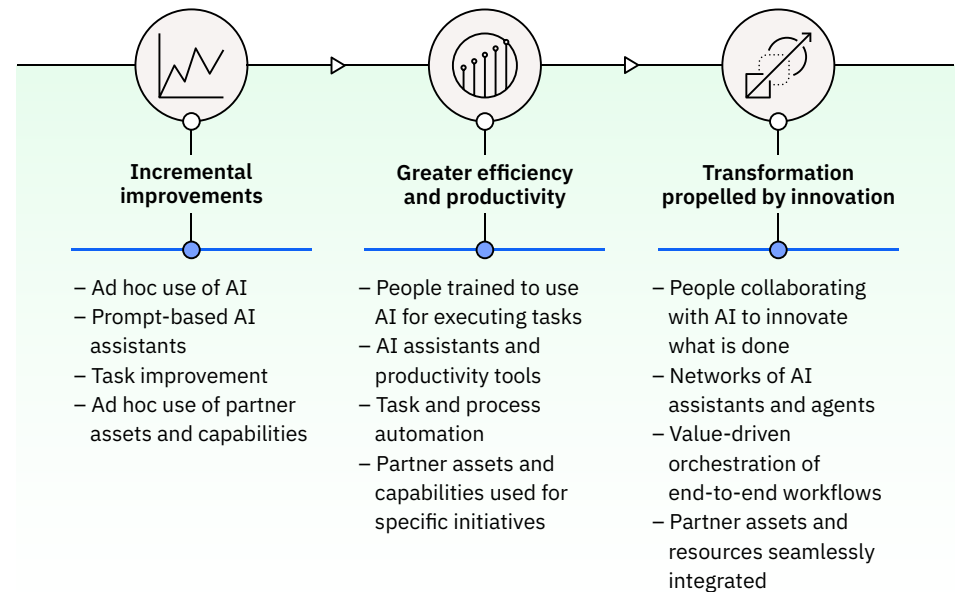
Incremental improvements

– Ad hoc use of AI
– Prompt-based AI assistants
– Task improvement
– Ad hoc use of partner assets and capabilities

Greater efficiency and productivity

– People trained to use AI for executing tasks
– AI assistants and productivity tools
– Task and process automation
– Partner assets and capabilities used for specific initiatives

Transformation propelled by innovation

– People collaborating with AI to innovate what is done
– Networks of AI assistants and agents
– Value-driven orchestration of end-to-end workflows
– Partner assets and resources seamlessly integrated